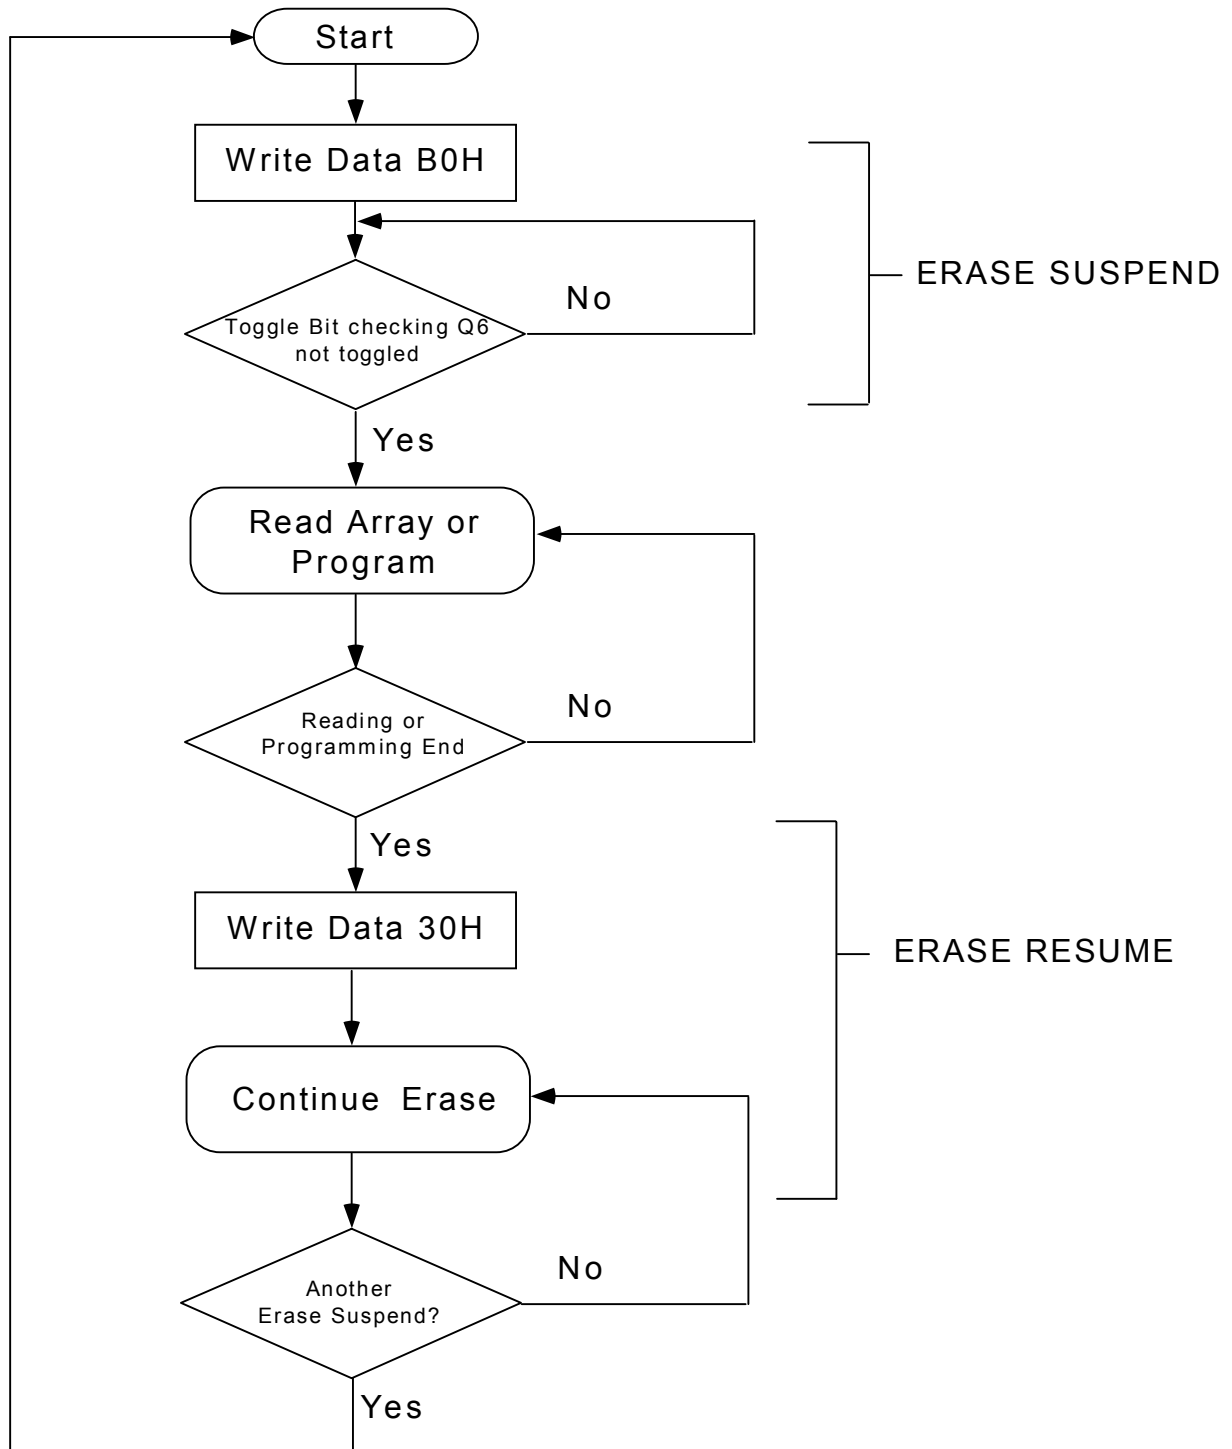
Start

Write Data B0H

Toggle Bit checking Q6 not toggled

No

ERASE SUSPEND

Yes

Read Array or Program

Reading or Programming End

No

Yes

Write Data 30H

ERASE RESUME

Continue Erase

Another Erase Suspend?

No

Yes